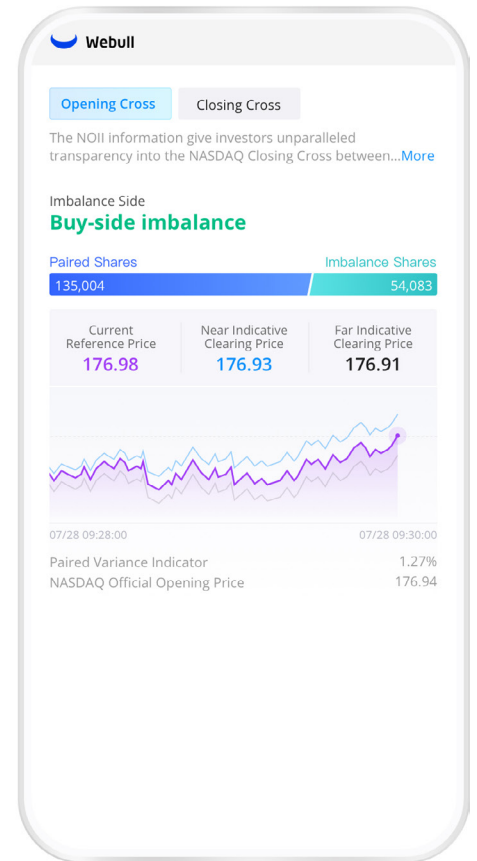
Webull

Opening Cross

Closing Cross

The NOII information give investors unparalleled transparency into the NASDAQ Closing Cross between...More

Imbalance Side
Buy-side imbalance

Paired Shares
Imbalance Shares
135,004
54,083

| Current Reference Price | Near Indicative Clearing Price | Far Indicative Clearing Price |
|---|---|---|
| 176.98 | 176.93 | 176.91 |

07/28 09:28:00
07/28 09:30:00

Paired Variance Indicator 1.27%
NASDAQ Official Opening Price 176.94